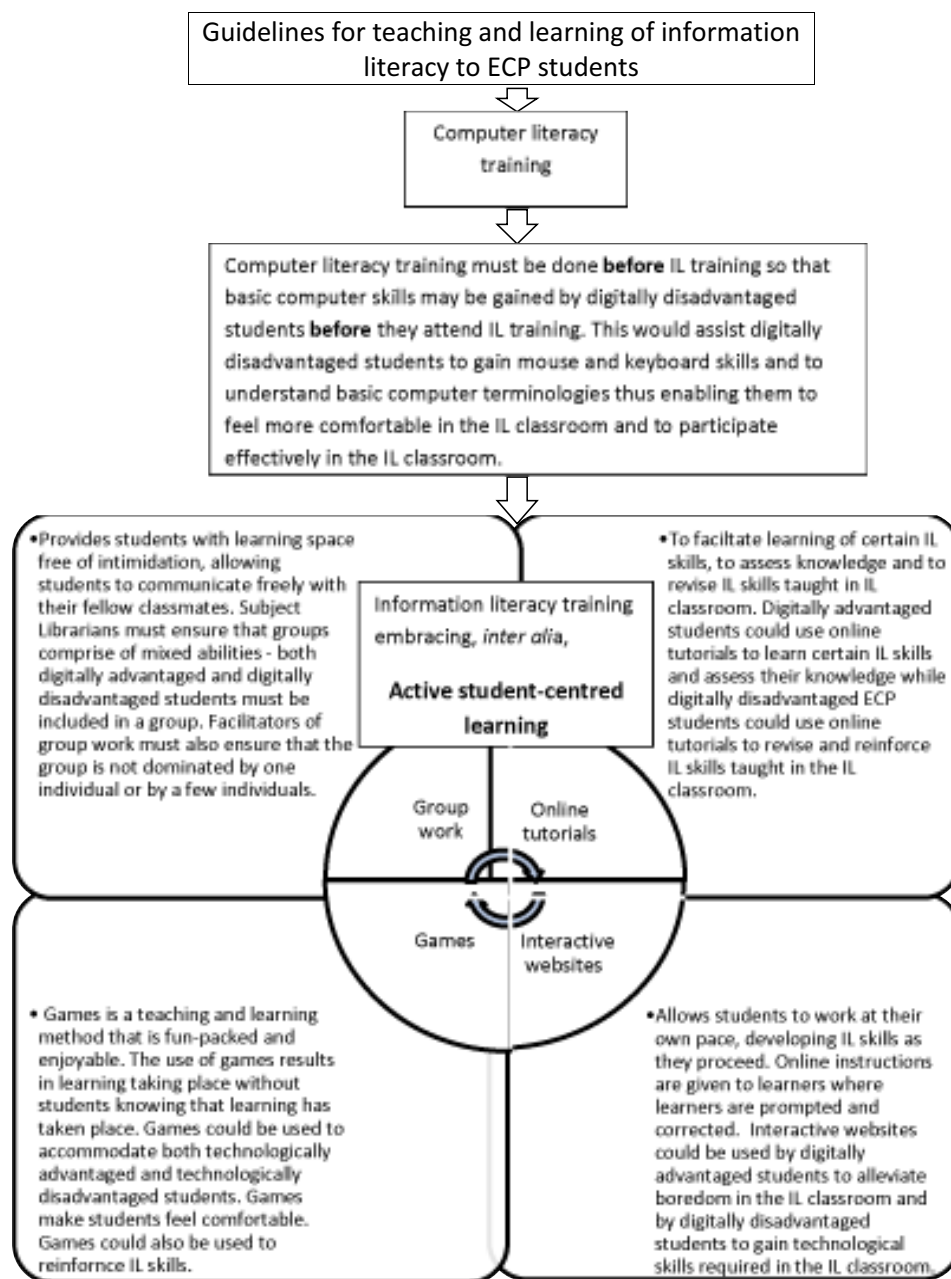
Guidelines for teaching and learning of information literacy to ECP students

Computer literacy training

Computer literacy training must be done **before** IL training so that basic computer skills may be gained by digitally disadvantaged students **before** they attend IL training. This would assist digitally disadvantaged students to gain mouse and keyboard skills and to understand basic computer terminologies thus enabling them to feel more comfortable in the IL classroom and to participate effectively in the IL classroom.

•Provides students with learning space free of intimidation, allowing students to communicate freely with their fellow classmates. Subject Librarians must ensure that groups comprise of mixed abilities - both digitally advantaged and digitally disadvantaged students must be included in a group. Facilitators of group work must also ensure that the group is not dominated by one individual or by a few individuals.

Information literacy training embracing, *inter alia*,

**Active student-centred learning**

•To faciltate learning of certain IL skills, to assess knowledge and to revise IL skills taught in IL classroom. Digitally advantaged students could use online tutorials to learn certain IL skills and assess their knowledge while digitally disadvantaged ECP students could use online tutorials to revise and reinforce IL skills taught in the IL classroom.

Group work

Online tutorials

Games

Interactive websites

• Games is a teaching and learning method that is fun-packed and enjoyable. The use of games results in learning taking place without students knowing that learning has taken place. Games could be used to accommodate both technologically advantaged and technologically disadvantaged students. Games make students feel comfortable. Games could also be used to reinfornce IL skills.

•Allows students to work at their own pace, developing IL skills as they proceed. Online instructions are given to learners where learners are prompted and corrected. Interactive websites could be used by digitally advantaged students to alleviate boredom in the IL classroom and by digitally disadvantaged students to gain technological skills required in the IL classroom.